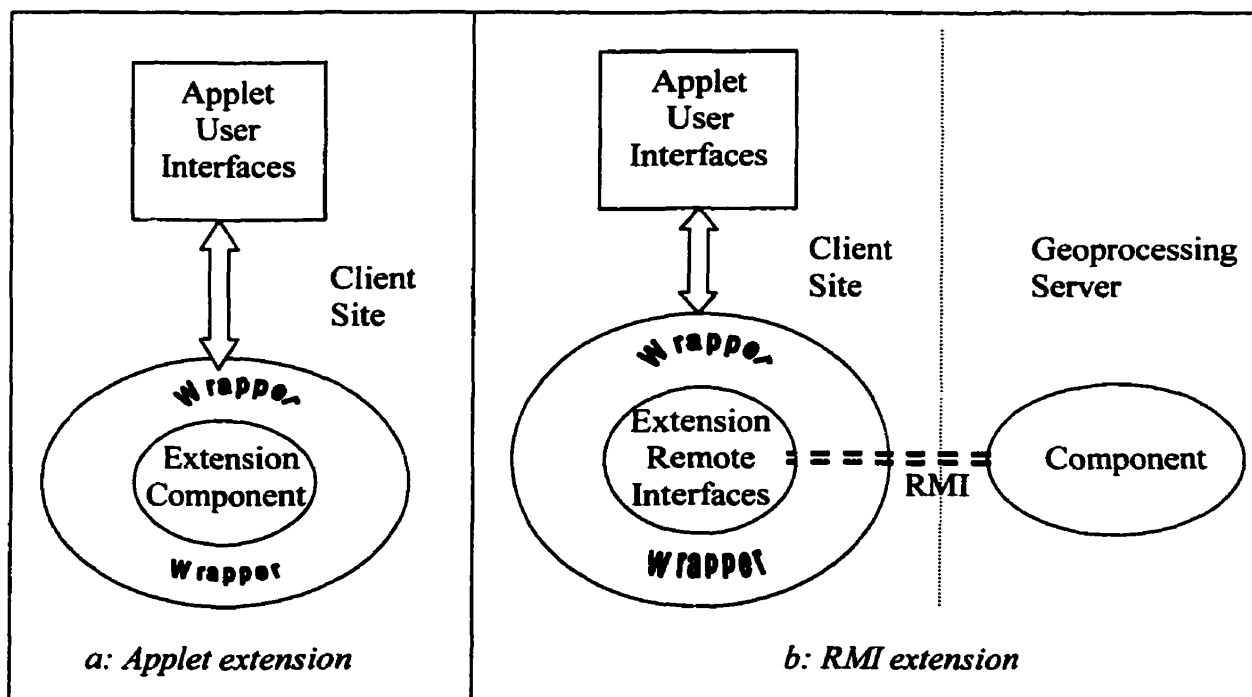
Applet User Interfaces

Client Site

Wrapper

Extension Component

Wrapper

a: Applet extension

Applet User Interfaces

Client Site

Geoprocessing Server

Wrapper

Extension Remote Interfaces

Wrapper

RMI

Component

b: RMI extension